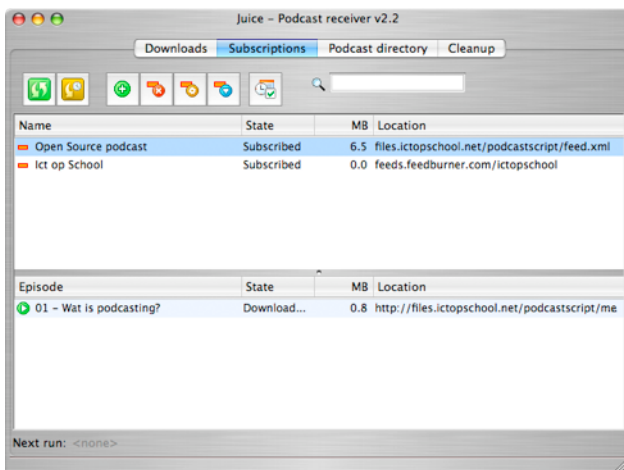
Juice – Podcast receiver v2.2

Downloads | Subscriptions | Podcast directory | Cleanup

| Name | State | MB | Location |
|---|---|---|---|
| Open Source podcast | Subscribed | 6.5 | files.ictopschool.net/podcastscript/feed.xml |
| Ict op School | Subscribed | 0.0 | feeds.feedburner.com/ictopschool |

| Episode | State | MB | Location |
|---|---|---|---|
| 01 – Wat is podcasting? | Download... | 0.8 | http://files.ictopschool.net/podcastscript/me |

Next run: <none>